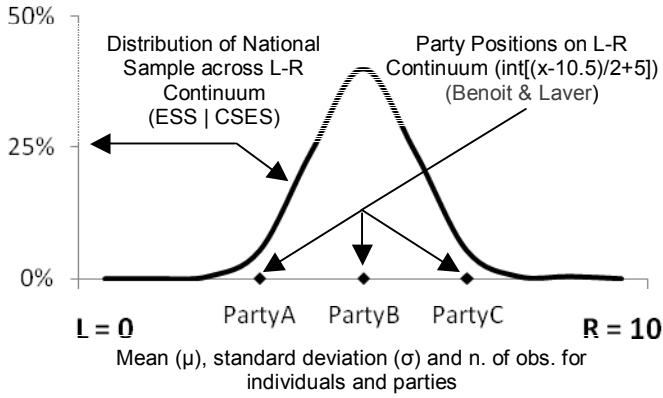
50%

25%

0%

Distribution of National Sample across L-R Continuum (ESS | CSES)

Party Positions on L-R Continuum (int[(x-10.5)/2+5]) (Benoit & Laver)

PartyA PartyB PartyC

L = 0

R = 10

Mean (μ), standard deviation (σ) and n. of obs. for individuals and parties